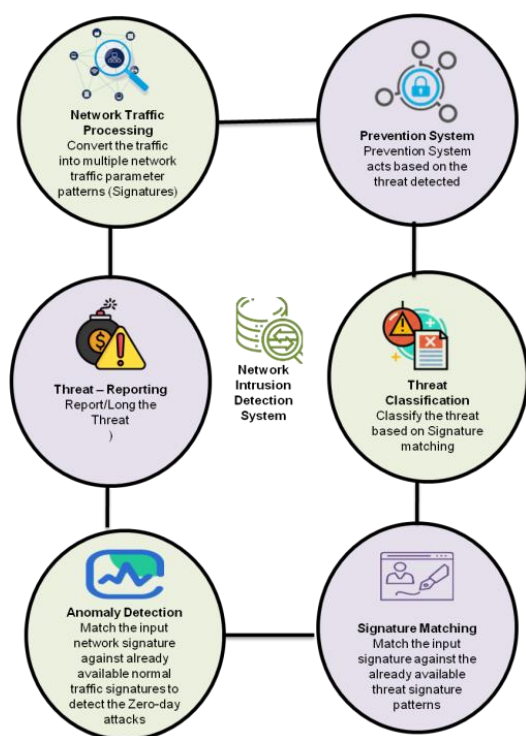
Network Traffic Processing
Convert the traffic into multiple network traffic parameter patterns (Signatures)

Prevention System
Prevention System acts based on the threat detected

Network Intrusion Detection System

Threat – Reporting
Report/Long the Threat
)

Threat Classification
Classify the threat based on Signature matching

Anomaly Detection
Match the input network signature against already available normal traffic signatures to detect the Zero-day attacks

Signature Matching
Match the input signature against the already available threat signature patterns